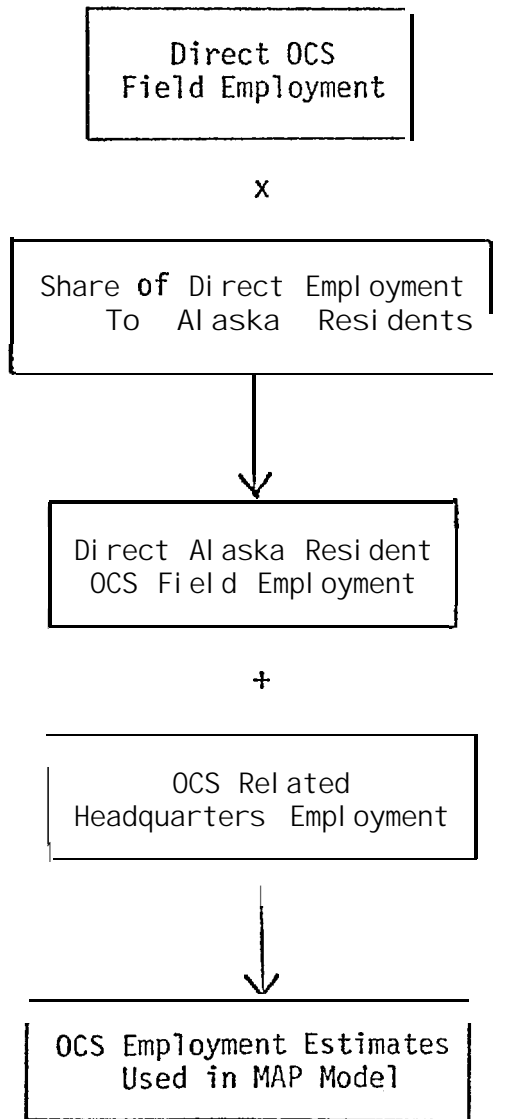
Direct OCS Field Employment

x

Share of Direct Employment To Alaska Residents

Direct Alaska Resident OCS Field Employment

+

OCS Related Headquarters Employment

OCS Employment Estimates Used in MAP Model